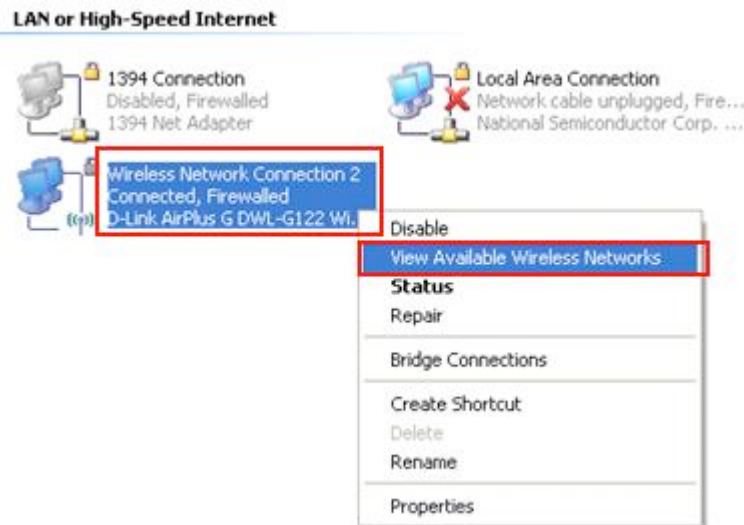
LAN or High-Speed Internet

1394 Connection
Disabled, Firewalled
1394 Net Adapter

Local Area Connection
Network cable unplugged, Fire...
National Semiconductor Corp. ...

Wireless Network Connection 2
Connected, Firewalled
D-Link AirPlus G DWL-G122 Wi...

Disable
View Available Wireless Networks
Status
Repair
Bridge Connections
Create Shortcut
Delete
Rename
Properties